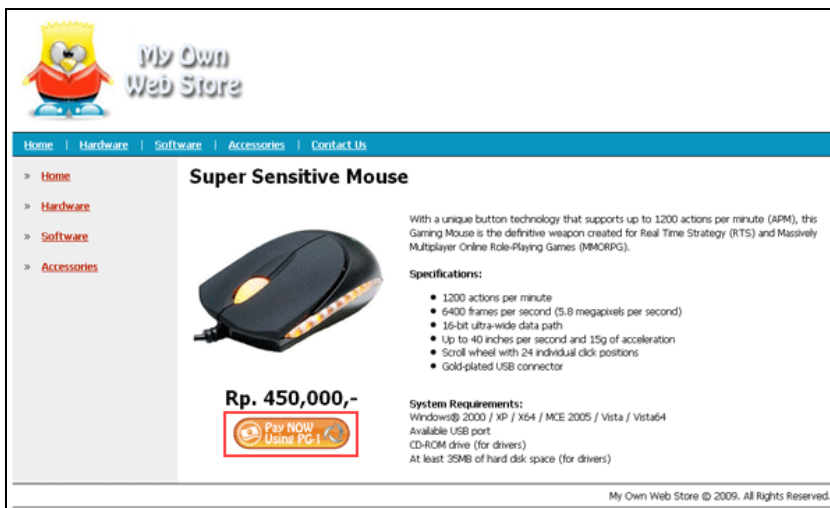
My Own Web Store

Home | Hardware | Software | Accessories | Contact Us

» Home
» Hardware
» Software
» Accessories

Super Sensitive Mouse

With a unique button technology that supports up to 1200 actions per minute (APM), this Gaming Mouse is the definitive weapon created for Real Time Strategy (RTS) and Massively Multiplayer Online Role-Playing Games (MMORPG).

Specifications:

- 1200 actions per minute
- 6400 frames per second (5.8 megapixels per second)
- 16-bit ultra-wide data path
- Up to 40 inches per second and 15g of acceleration
- Scroll wheel with 24 individual click positions
- Gold-plated USB connector

Rp. 450,000,-

Pay NOW Using PG-1

System Requirements:
Windows® 2000 / XP / X64 / MCE 2005 / Vista / Vista64
Available USB port
CD-ROM drive (for drivers)
At least 35MB of hard disk space (for drivers)

My Own Web Store © 2009. All Rights Reserved.